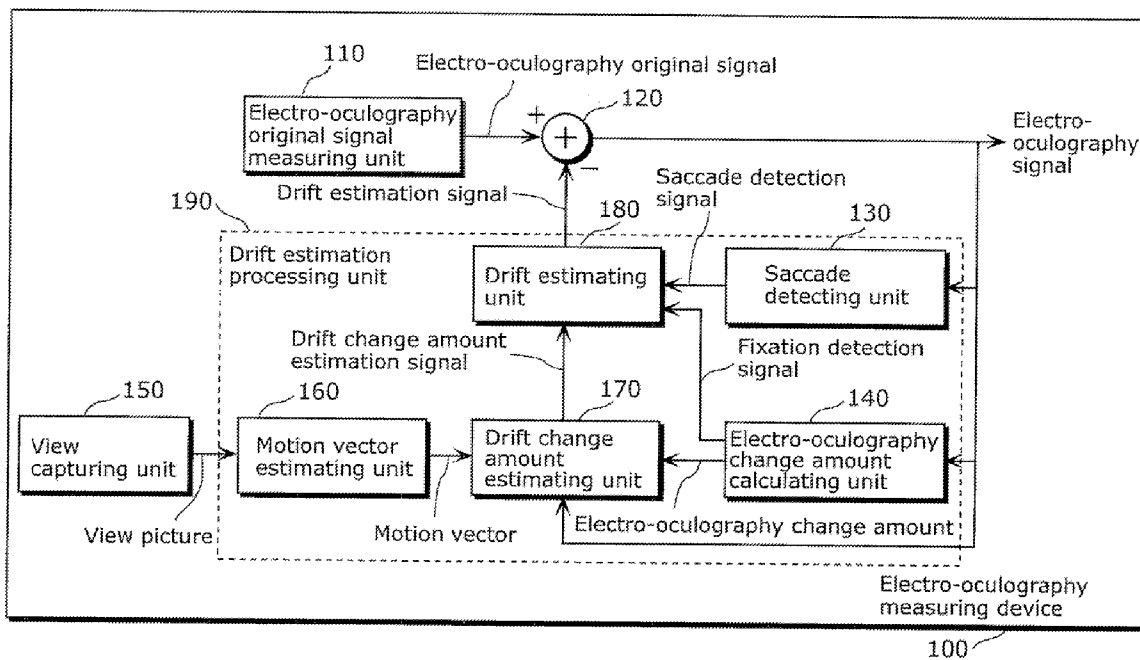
110

Electro-oculography original signal measuring unit

Electro-oculography original signal

+

120

−

Electro-oculography signal

Drift estimation signal

Saccade detection signal

190

180

130

Drift estimation processing unit

Drift estimating unit

Saccade detecting unit

Drift change amount estimation signal

Fixation detection signal

150

160

170

140

View capturing unit

Motion vector estimating unit

Drift change amount estimating unit

Electro-oculography change amount calculating unit

View picture

Motion vector

Electro-oculography change amount

Electro-oculography measuring device

100